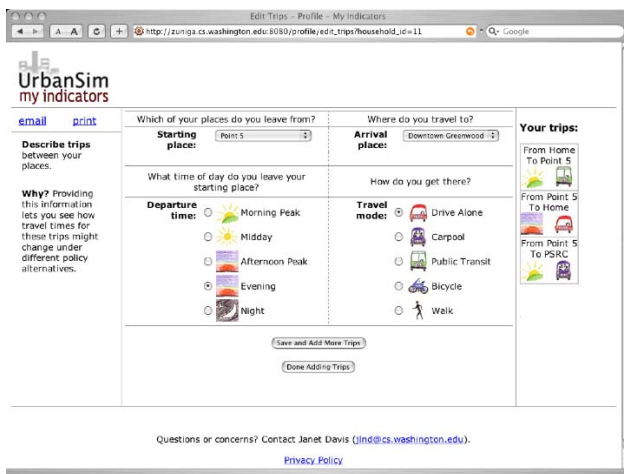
Edit Trips – Profile – My Indicators

A A C + http://zuniga.cs.washington.edu:8080/profile/edit_trips?household_id=11 Q- Google

UrbanSim
my indicators

email print

Describe trips between your places.

Why? Providing this information lets you see how travel times for these trips might change under different policy alternatives.

Which of your places do you leave from?

Starting place: Point 5

Where do you travel to?

Arrival place: Downtown Greenwood

What time of day do you leave your starting place?

Departure time: Morning Peak

Midday

Afternoon Peak

Evening

Night

How do you get there?

Travel mode: Drive Alone

Carpool

Public Transit

Bicycle

Walk

Save and Add More Trips

Done Adding Trips

Your trips:

From Home To Point 5

From Point 5 To Home

From Point 5 To PSRC

Questions or concerns? Contact Janet Davis (jlnd@cs.washington.edu).

Privacy Policy